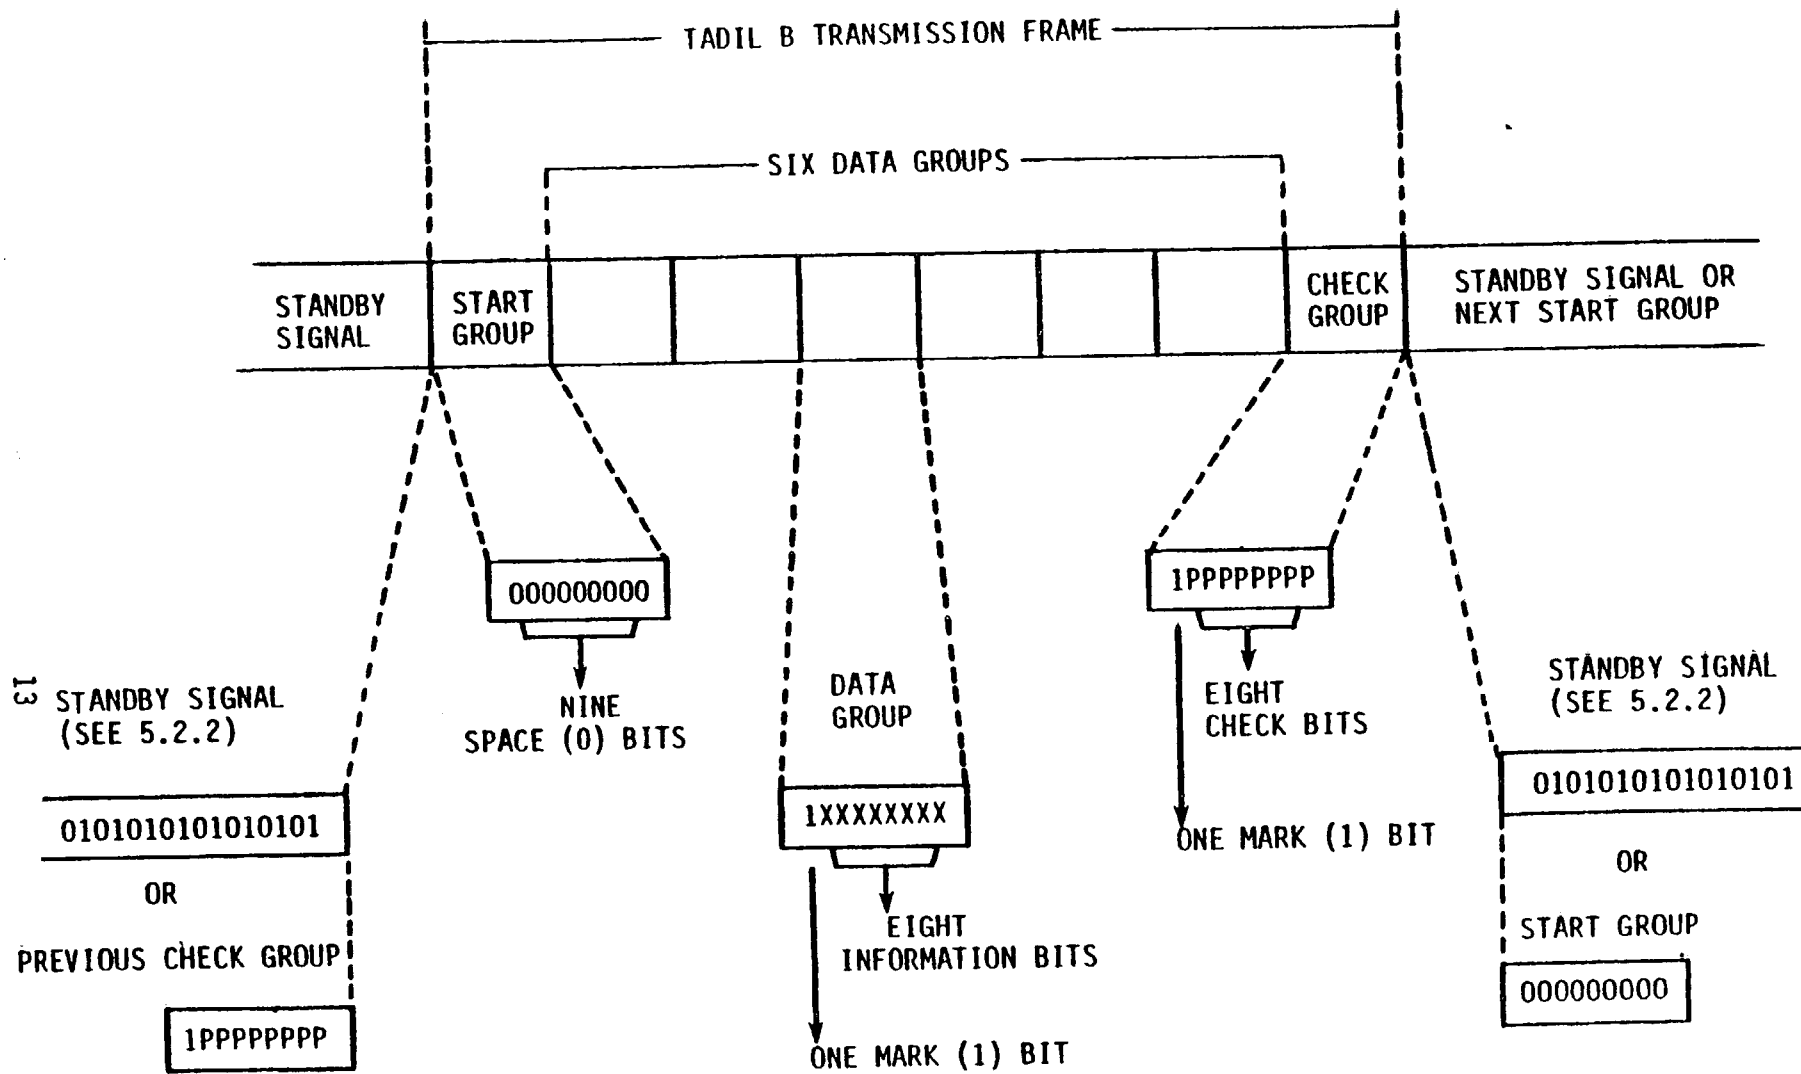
TADIL B TRANSMISSION FRAME

SIX DATA GROUPS

STANDBY SIGNAL

START GROUP

CHECK GROUP

STANDBY SIGNAL OR NEXT START GROUP

000000000

NINE SPACE (0) BITS

DATA GROUP

1XXXXXXXX

EIGHT INFORMATION BITS

ONE MARK (1) BIT

1PPPPPPPP

EIGHT CHECK BITS

ONE MARK (1) BIT

13

STANDBY SIGNAL (SEE 5.2.2)

0101010101010101

OR

PREVIOUS CHECK GROUP

1PPPPPPPP

STANDBY SIGNAL (SEE 5.2.2)

0101010101010101

OR

START GROUP

000000000